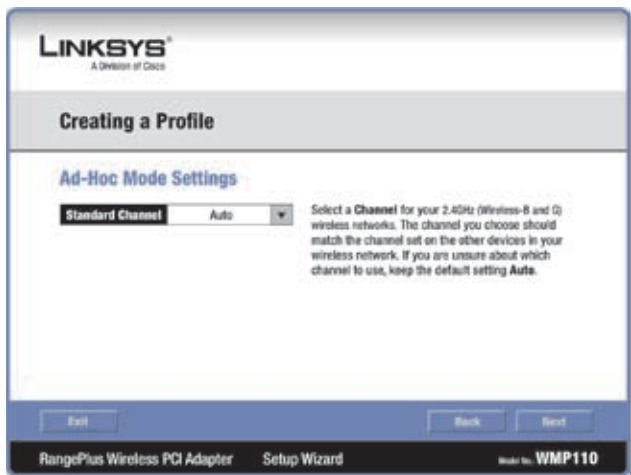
LINKSYS®
A Division of Cisco

Creating a Profile

Ad-Hoc Mode Settings

Standard Channel Auto

Select a Channel for your 2.4GHz (Wireless-B and G) wireless networks. The channel you choose should match the channel set on the other devices in your wireless network. If you are unsure about which channel to use, keep the default setting Auto.

Exit

Back Next

RangePlus Wireless PCI Adapter Setup Wizard

Model No. WMP110